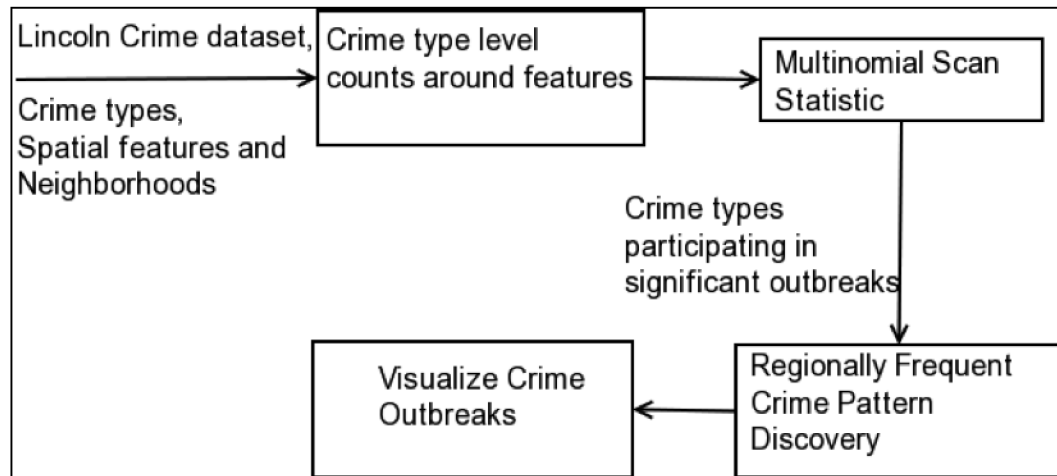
Lincoln Crime dataset,

Crime types, Spatial features and Neighborhoods

Crime type level counts around features

Multinomial Scan Statistic

Crime types participating in significant outbreaks

Regionally Frequent Crime Pattern Discovery

Visualize Crime Outbreaks